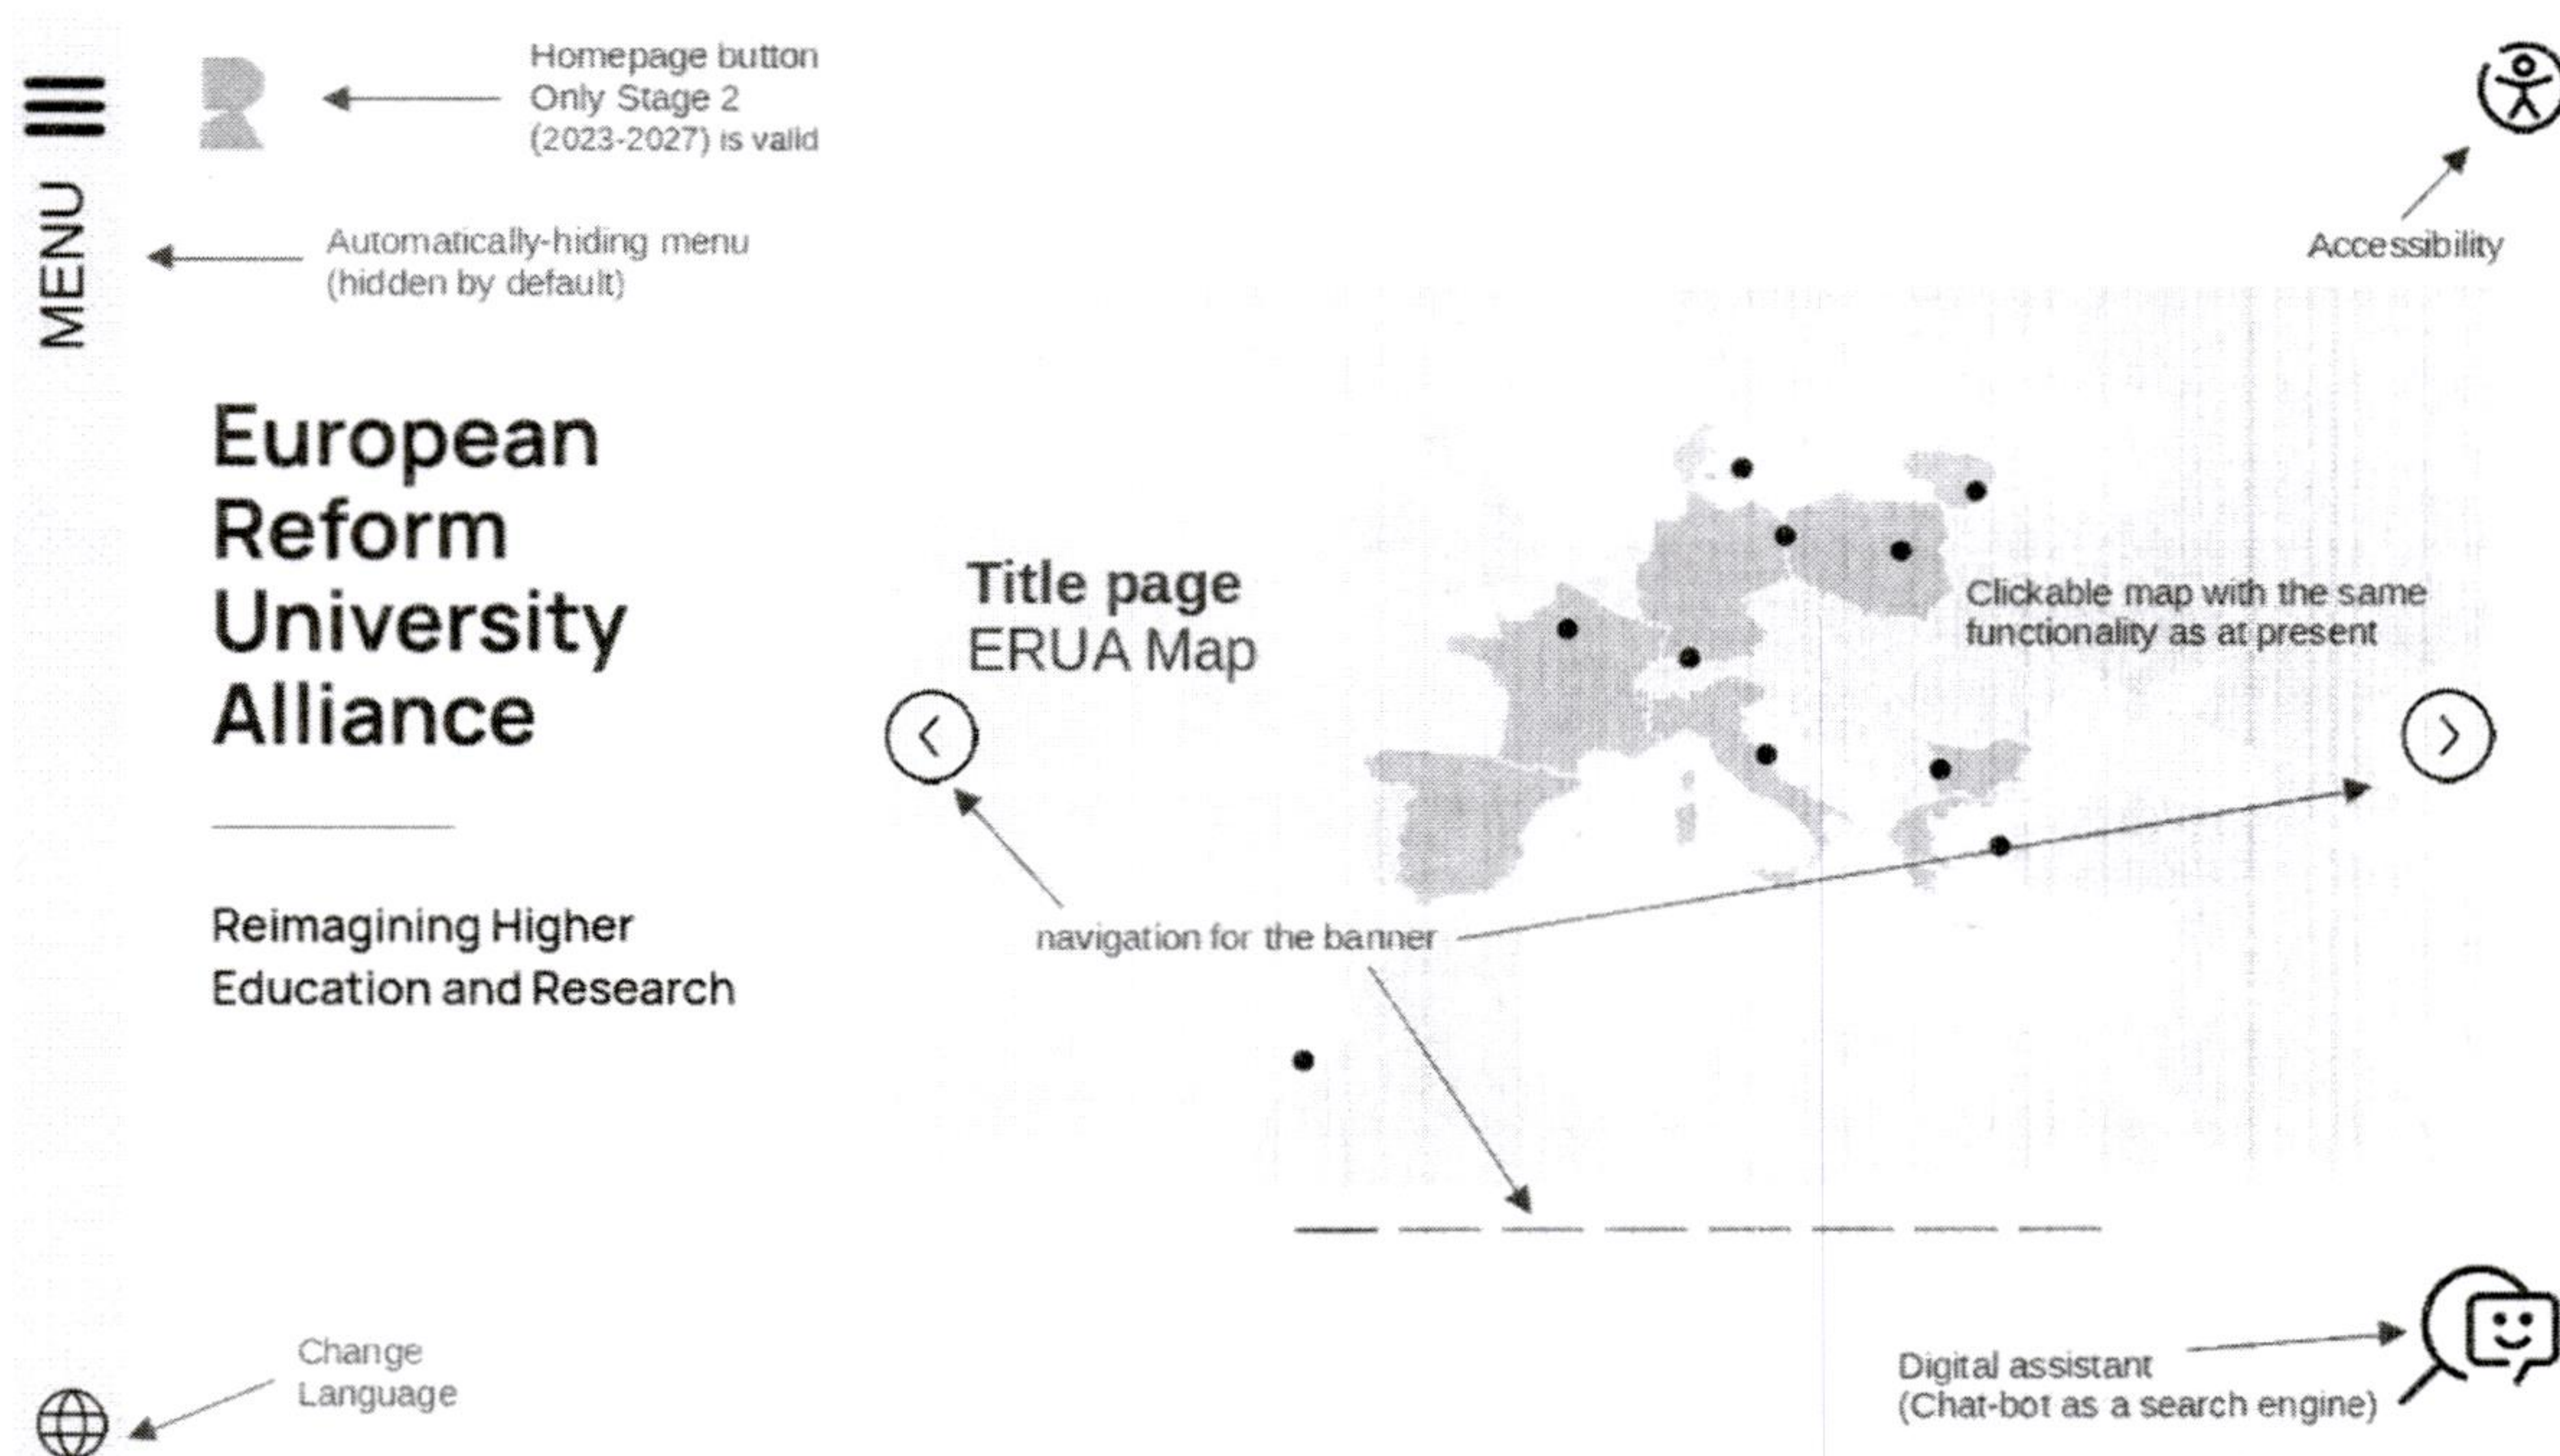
MENU

Homepage button
Only Stage 2
(2023-2027) is valid

Automatically-hiding menu
(hidden by default)

Accessibility

European
Reform
University
Alliance

Reimagining Higher
Education and Research

Title page
ERUA Map

Clickable map with the same functionality as at present

navigation for the banner

Change
Language

Digital assistant
(Chat-bot as a search engine)